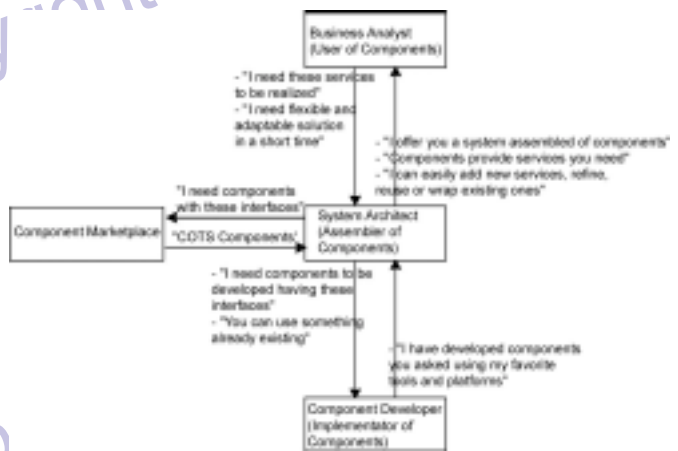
Business Analyst (User of Components)

- "I need these services to be realized"
- "I need flexible and adaptable solution in a short time"

- "I offer you a system assembled of components"
- "Components provide services you need"
- "I can easily add new services, refine, reuse or wrap existing ones"

"I need components with these interfaces"

Component Marketplace

"COTS Components"

System Architect (Assembler of Components)

- "I need components to be developed having these interfaces"
- "You can use something already existing"

"I have developed components you asked using my favorite tools and platforms"

Component Developer (Implementator of Components)